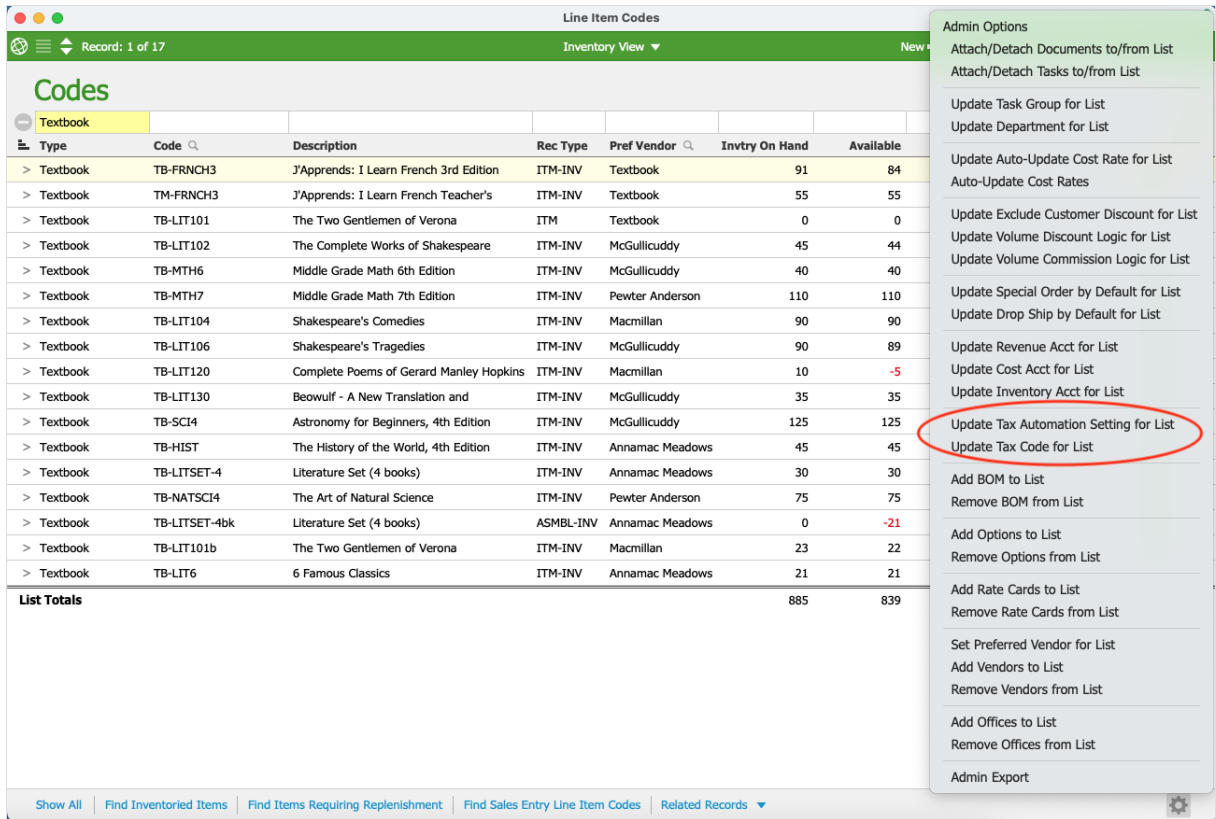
Line Item Codes

Record: 1 of 17

Inventory View

New

Codes

Textbook

| Type | Code | Description | Rec Type | Pref Vendor | Invtry On Hand | Available |
|---|---|---|---|---|---|---|
| > Textbook | TB-FRNCH3 | J'Apprends: I Learn French 3rd Edition | ITM-INV | Textbook | 91 | 84 |
| > Textbook | TM-FRNCH3 | J'Apprends: I Learn French Teacher's | ITM-INV | Textbook | 55 | 55 |
| > Textbook | TB-LIT101 | The Two Gentlemen of Verona | ITM | Textbook | 0 | 0 |
| > Textbook | TB-LIT102 | The Complete Works of Shakespeare | ITM-INV | McGullicuddy | 45 | 44 |
| > Textbook | TB-MTH6 | Middle Grade Math 6th Edition | ITM-INV | McGullicuddy | 40 | 40 |
| > Textbook | TB-MTH7 | Middle Grade Math 7th Edition | ITM-INV | Pewter Anderson | 110 | 110 |
| > Textbook | TB-LIT104 | Shakespeare's Comedies | ITM-INV | Macmillan | 90 | 90 |
| > Textbook | TB-LIT106 | Shakespeare's Tragedies | ITM-INV | McGullicuddy | 90 | 89 |
| > Textbook | TB-LIT120 | Complete Poems of Gerard Manley Hopkins | ITM-INV | Macmillan | 10 | -5 |
| > Textbook | TB-LIT130 | Beowulf - A New Translation and | ITM-INV | McGullicuddy | 35 | 35 |
| > Textbook | TB-SCI4 | Astronomy for Beginners, 4th Edition | ITM-INV | McGullicuddy | 125 | 125 |
| > Textbook | TB-HIST | The History of the World, 4th Edition | ITM-INV | Annamac Meadows | 45 | 45 |
| > Textbook | TB-LITSET-4 | Literature Set (4 books) | ITM-INV | Annamac Meadows | 30 | 30 |
| > Textbook | TB-NATSCI4 | The Art of Natural Science | ITM-INV | Pewter Anderson | 75 | 75 |
| > Textbook | TB-LITSET-4bk | Literature Set (4 books) | ASMBL-INV | Annamac Meadows | 0 | -21 |
| > Textbook | TB-LIT101b | The Two Gentlemen of Verona | ITM-INV | Macmillan | 23 | 22 |
| > Textbook | TB-LIT6 | 6 Famous Classics | ITM-INV | Annamac Meadows | 21 | 21 |
| List Totals | | | | | 885 | 839 |

Admin Options
Attach/Detach Documents to/from List
Attach/Detach Tasks to/from List
Update Task Group for List
Update Department for List
Update Auto-Update Cost Rate for List
Auto-Update Cost Rates
Update Exclude Customer Discount for List
Update Volume Discount Logic for List
Update Volume Commission Logic for List
Update Special Order by Default for List
Update Drop Ship by Default for List
Update Revenue Acct for List
Update Cost Acct for List
Update Inventory Acct for List
Update Tax Automation Setting for List
Update Tax Code for List
Add BOM to List
Remove BOM from List
Add Options to List
Remove Options from List
Add Rate Cards to List
Remove Rate Cards from List
Set Preferred Vendor for List
Add Vendors to List
Remove Vendors from List
Add Offices to List
Remove Offices from List
Admin Export

Show All | Find Inventoried Items | Find Items Requiring Replenishment | Find Sales Entry Line Item Codes | Related Records